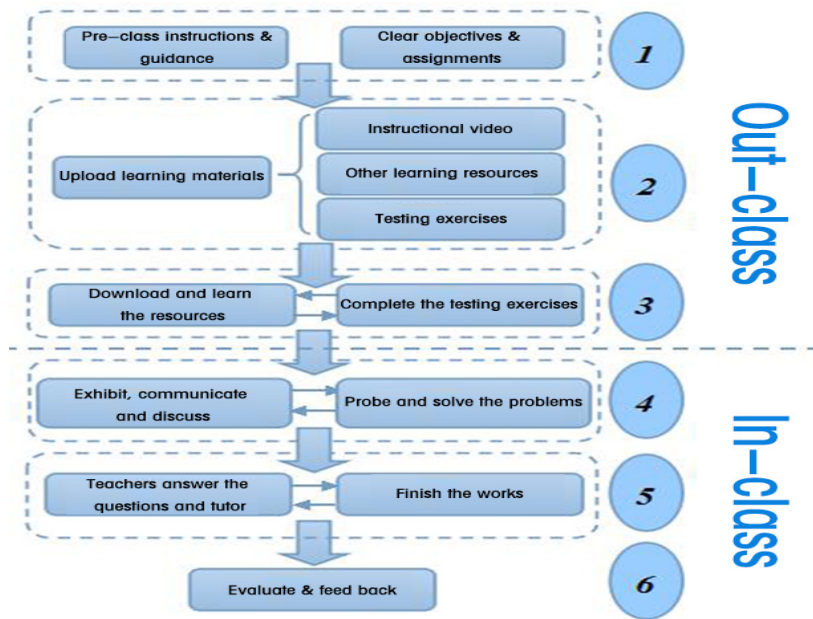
Pre–class instructions & guidance

Clear objectives & assignments

1

Upload learning materials

Instructional video

Other learning resources

Testing exercises

2

Download and learn the resources

Complete the testing exercises

3

Out–class

Exhibit, communicate and discuss

Probe and solve the problems

4

Teachers answer the questions and tutor

Finish the works

5

Evaluate & feed back

6

In–class